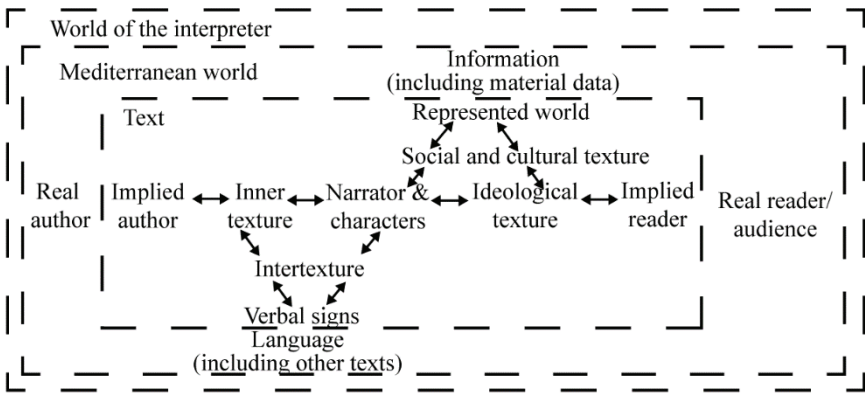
World of the interpreter

Mediterranean world

Information (including material data)

Represented world

Text

Social and cultural texture

Real author

Implied author

Inner texture

Narrator & characters

Ideological texture

Implied reader

Real reader/ audience

Intertexture

Verbal signs

Language (including other texts)